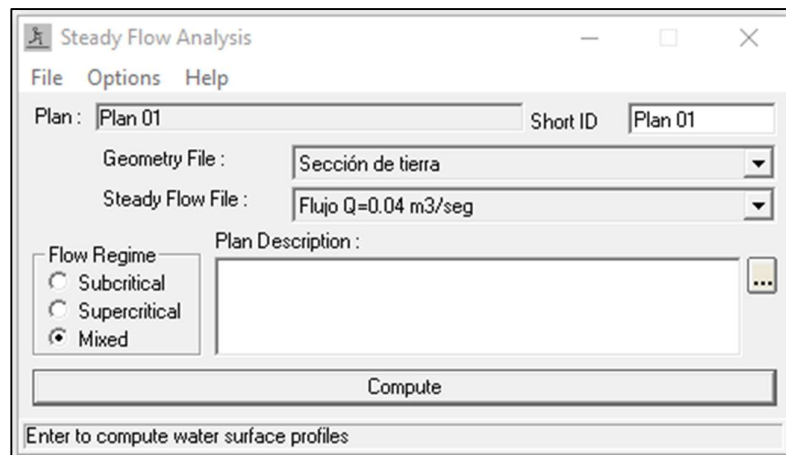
Steady Flow Analysis

File Options Help

Plan : Plan 01

Short ID Plan 01

Geometry File : Sección de tierra

Steady Flow File : Flujo Q=0.04 m3/seg

Flow Regime
Subcritical
Supercritical
Mixed

Plan Description :

...

Compute

Enter to compute water surface profiles